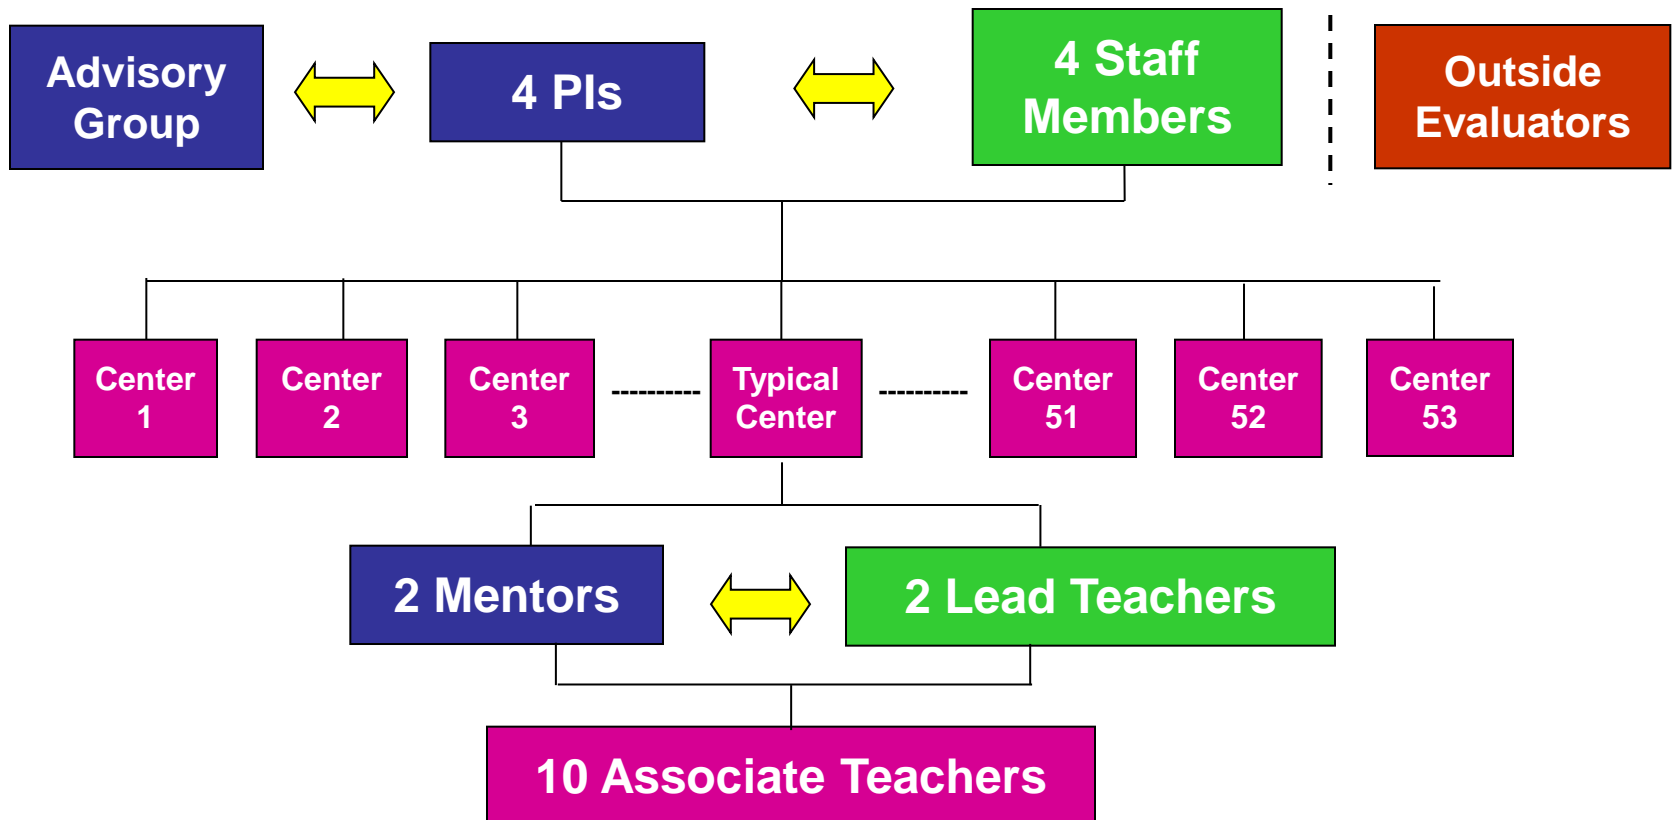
Advisory Group

4 PIs

4 Staff Members

Outside Evaluators

Center 1

Center 2

Center 3

----------

Typical Center

----------

Center 51

Center 52

Center 53

2 Mentors

2 Lead Teachers

10 Associate Teachers